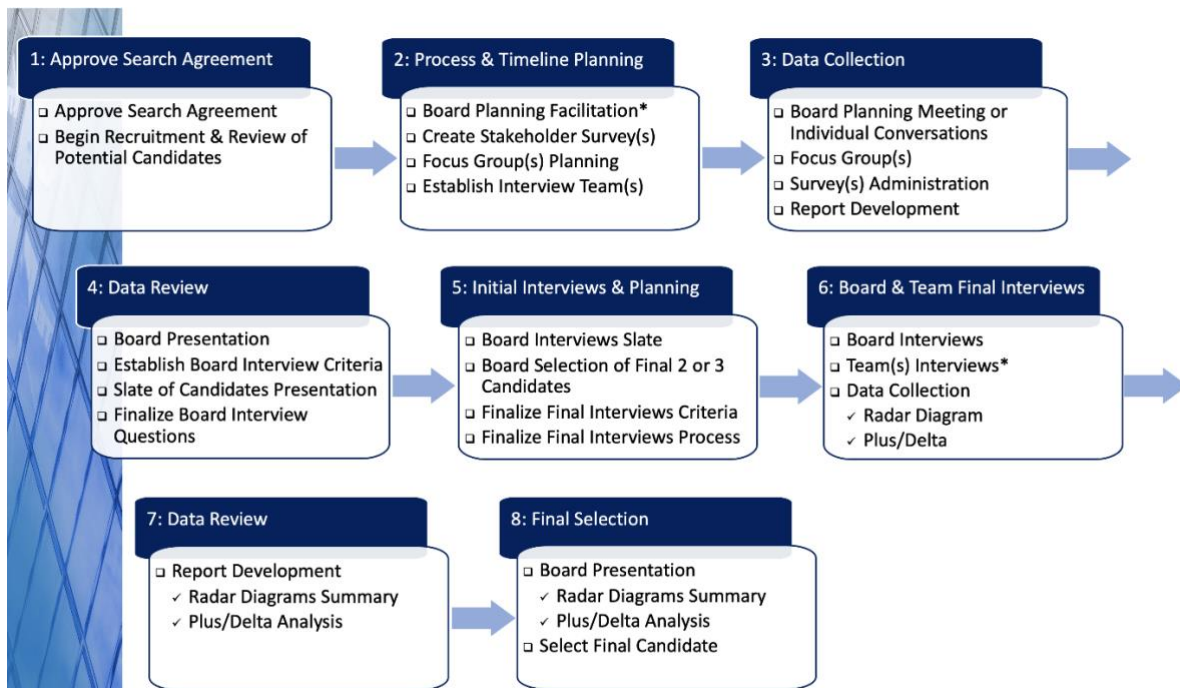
1: Approve Search Agreement

❑ Approve Search Agreement
❑ Begin Recruitment & Review of Potential Candidates

2: Process & Timeline Planning

❑ Board Planning Facilitation*
❑ Create Stakeholder Survey(s)
❑ Focus Group(s) Planning
❑ Establish Interview Team(s)

3: Data Collection

❑ Board Planning Meeting or Individual Conversations
❑ Focus Group(s)
❑ Survey(s) Administration
❑ Report Development

4: Data Review

❑ Board Presentation
❑ Establish Board Interview Criteria
❑ Slate of Candidates Presentation
❑ Finalize Board Interview Questions

5: Initial Interviews & Planning

❑ Board Interviews Slate
❑ Board Selection of Final 2 or 3 Candidates
❑ Finalize Final Interviews Criteria
❑ Finalize Final Interviews Process

6: Board & Team Final Interviews

❑ Board Interviews
❑ Team(s) Interviews*
❑ Data Collection
✓ Radar Diagram
✓ Plus/Delta

7: Data Review

❑ Report Development
✓ Radar Diagrams Summary
✓ Plus/Delta Analysis

8: Final Selection

❑ Board Presentation
✓ Radar Diagrams Summary
✓ Plus/Delta Analysis
❑ Select Final Candidate